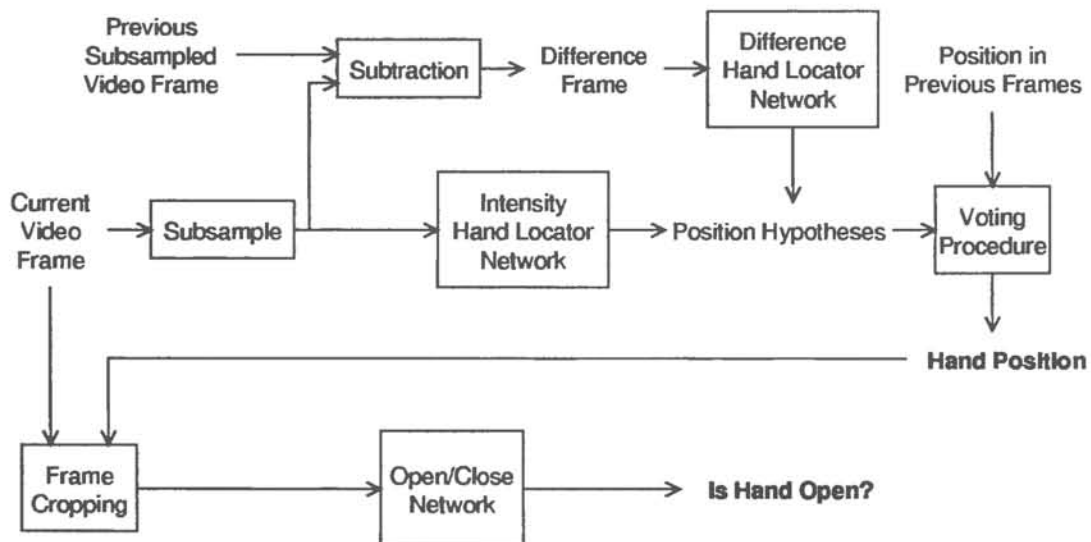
Previous Subsampled Video Frame

Subtraction

Difference Frame

Difference Hand Locator Network

Position in Previous Frames

Current Video Frame

Subsample

Intensity Hand Locator Network

Position Hypotheses

Voting Procedure

Hand Position

Frame Cropping

Open/Close Network

Is Hand Open?